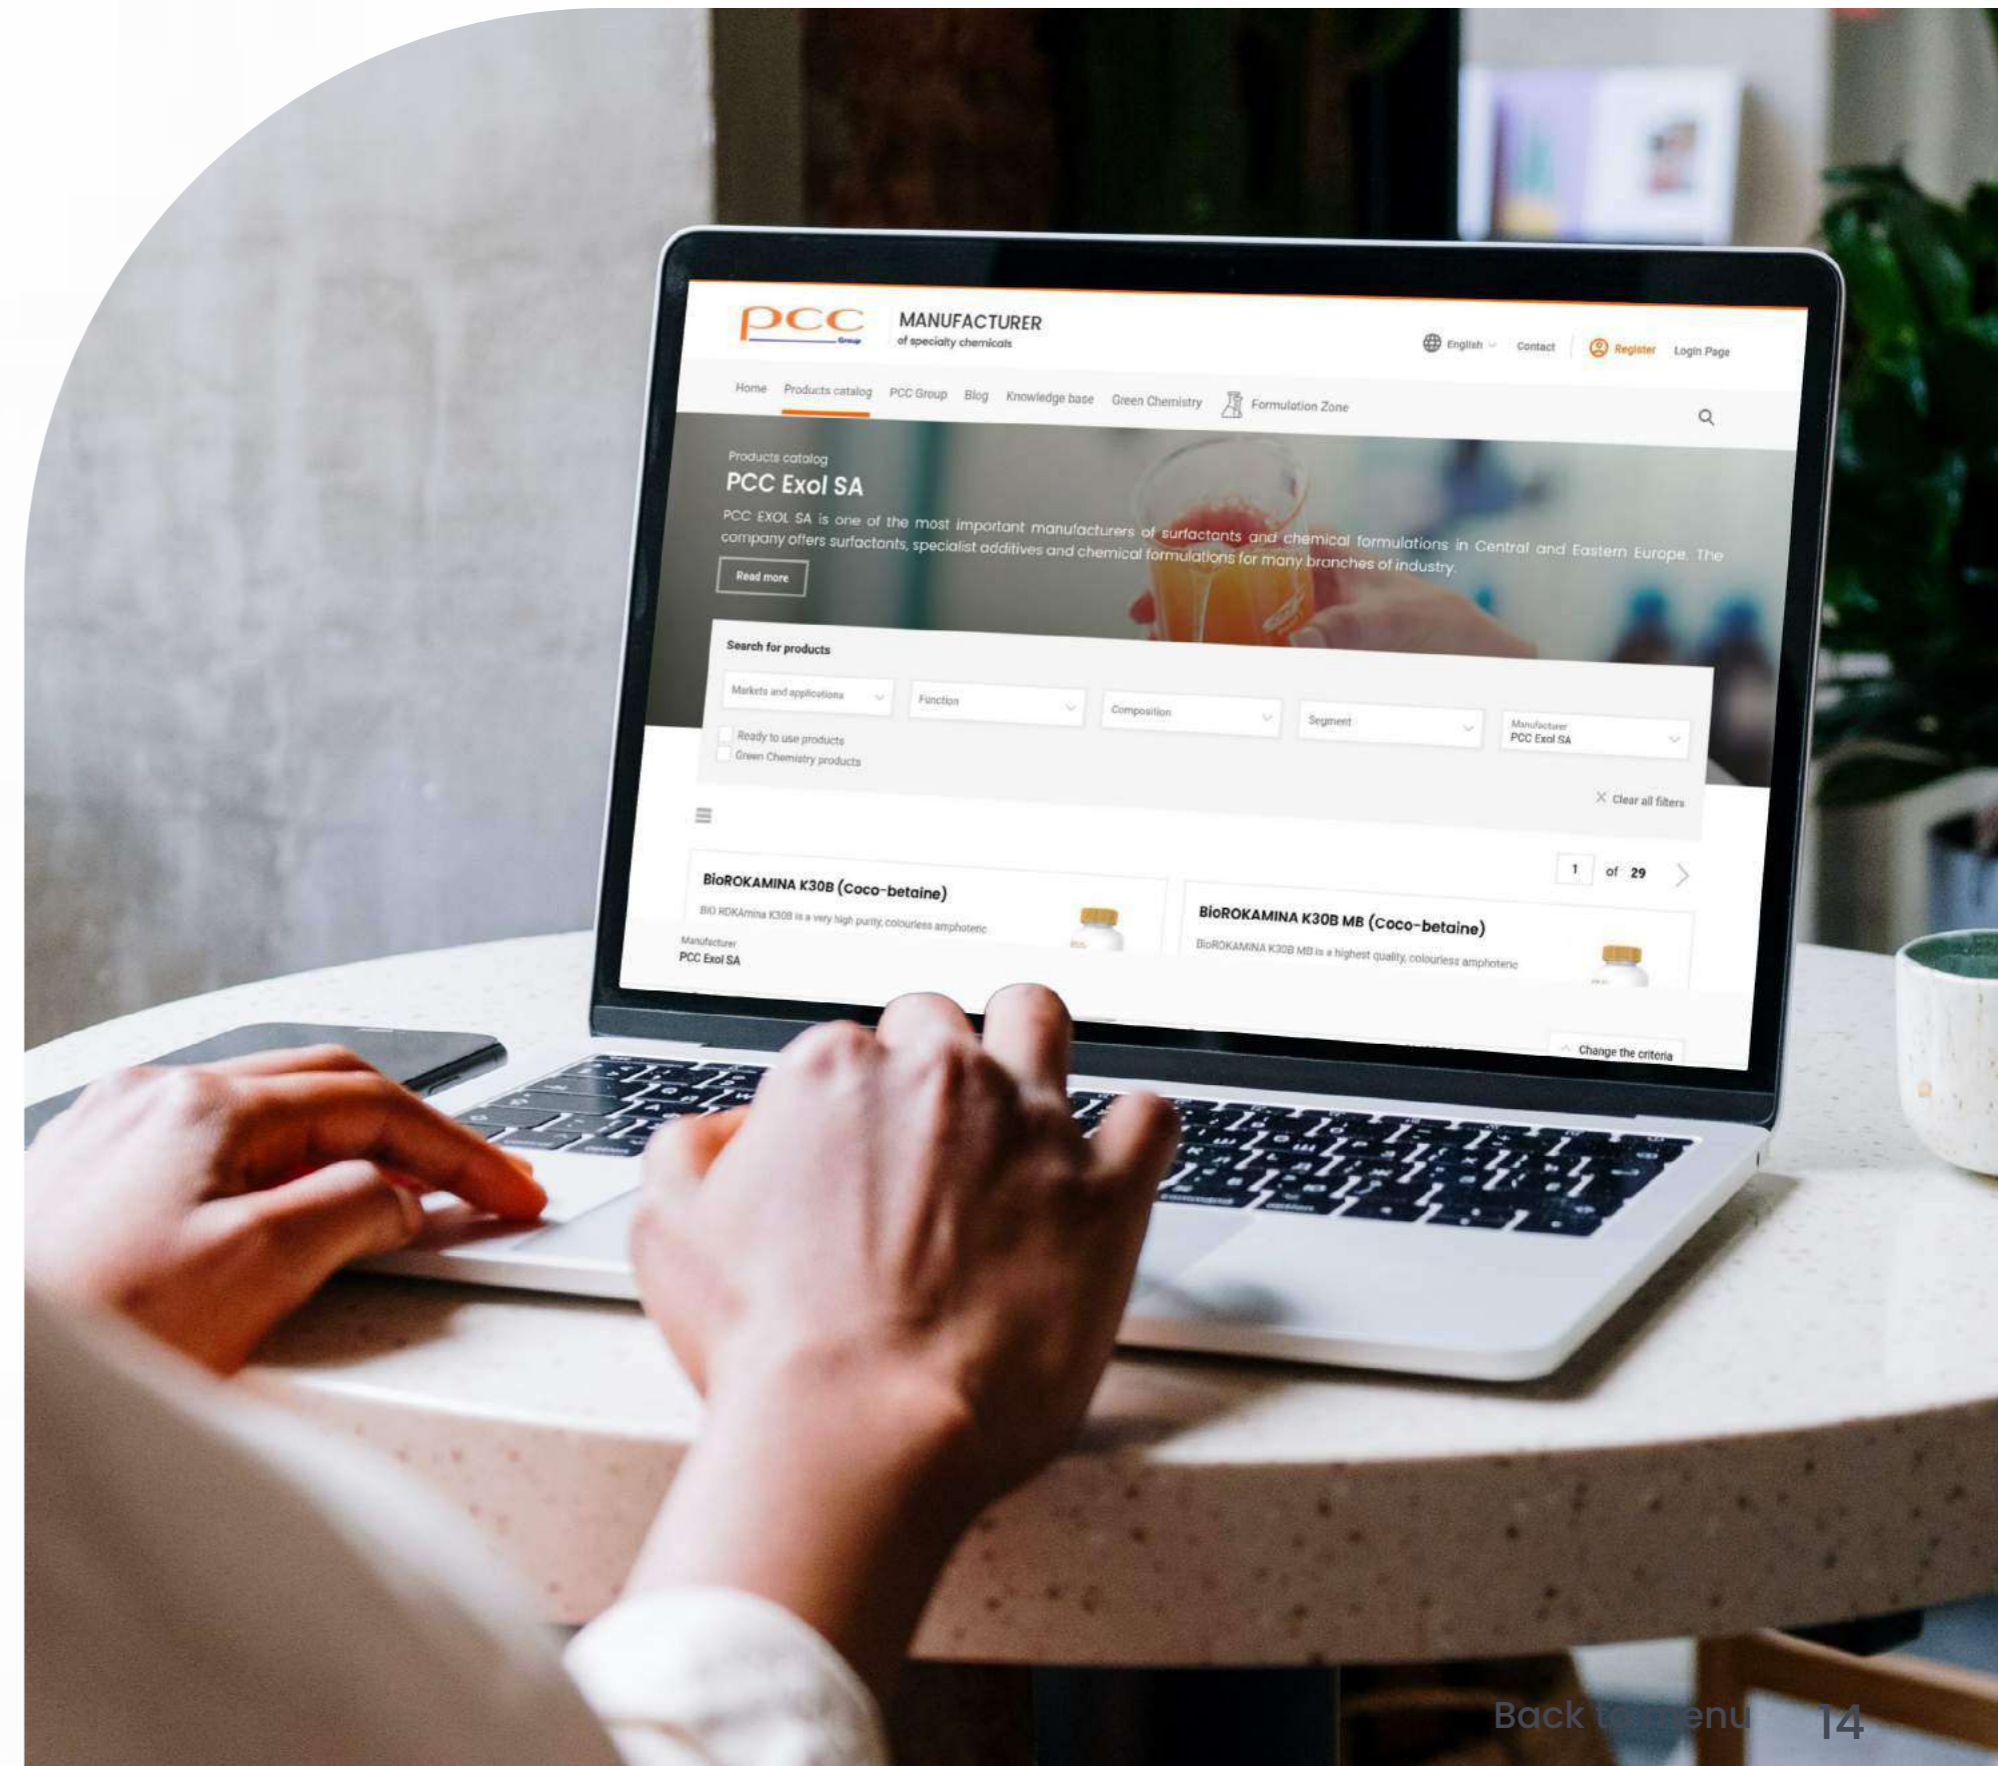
pcc Group

MANUFACTURER
of specialty chemicals

English Contact Register Login Page

Home Products catalog PCC Group Blog Knowledge base Green Chemistry Formulation Zone

Products catalog
PCC Exol SA

PCC EXOL SA is one of the most important manufacturers of surfactants and chemical formulations in Central and Eastern Europe. The company offers surfactants, specialist additives and chemical formulations for many branches of industry.

Read more

Search for products

Markets and applications
Function
Composition
Segment
Manufacturer
PCC Exol SA

Ready to use products
Green Chemistry products

Clear all filters

1 of 29

BioROKAMINA K30B (Coco-betaine)
BIO ROKAmina K30B is a very high purity, colourless amphoteric
Manufacturer
PCC Exol SA

BioROKAMINA K30B MB (Coco-betaine)
BioROKAMINA K30B MB is a highest quality, colourless amphoteric

Change the criteria

Back to menu 14